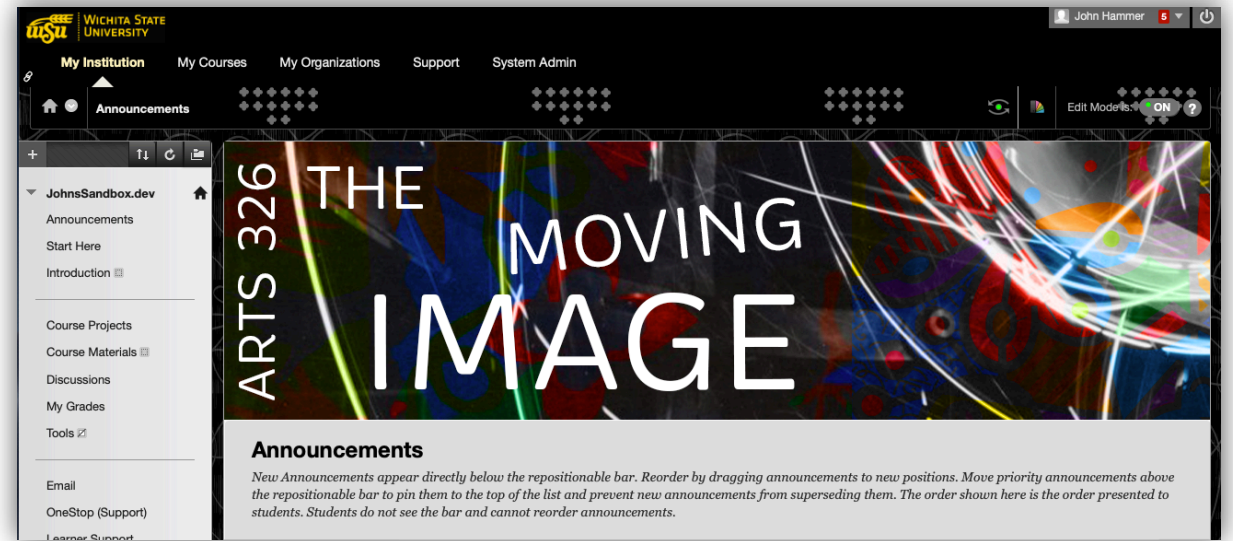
WSU WICHITA STATE UNIVERSITY

John Hammer 5

My Institution My Courses My Organizations Support System Admin

Announcements

Edit Mode is: ON ?

JohnsSandbox.dev
Announcements
Start Here
Introduction

Course Projects
Course Materials
Discussions
My Grades
Tools

Email
OneStop (Support)
Learner Support

ARTS 326 THE MOVING IMAGE

Announcements

New Announcements appear directly below the repositionable bar. Reorder by dragging announcements to new positions. Move priority announcements above the repositionable bar to pin them to the top of the list and prevent new announcements from superseding them. The order shown here is the order presented to students. Students do not see the bar and cannot reorder announcements.